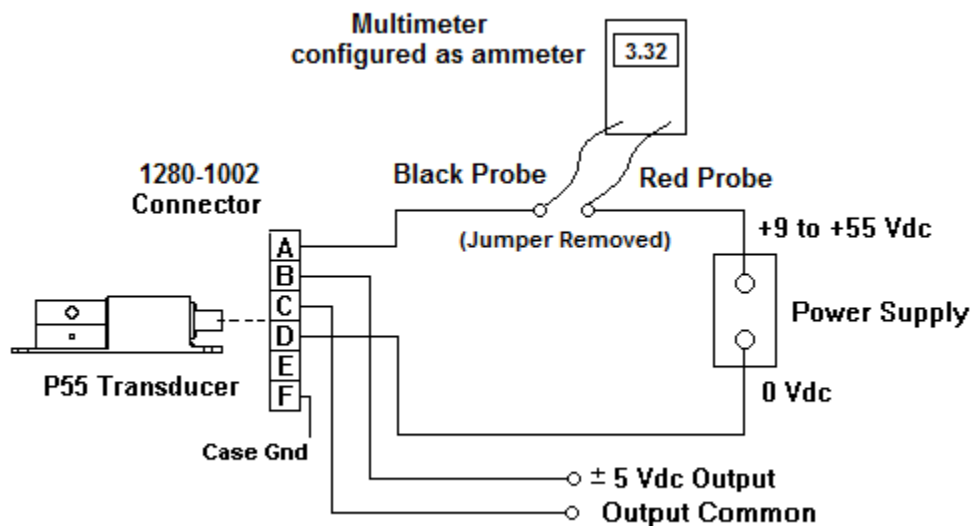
Multimeter configured as ammeter

3.32

1280-1002 Connector

Black Probe

Red Probe

(Jumper Removed)

+9 to +55 Vdc

A
B
C
D
E
F

Power Supply

P55 Transducer

0 Vdc

Case Gnd

$\pm$ 5 Vdc Output

Output Common